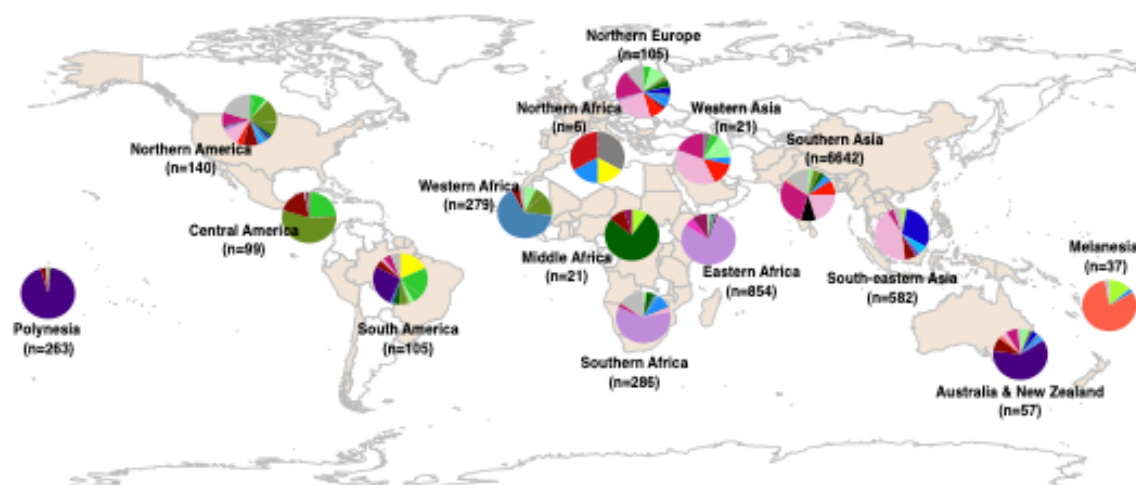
Northern Europe
(n=105)

Northern Africa
(n=6)

Western Asia
(n=21)

Northern America
(n=140)

Southern Asia
(n=6642)

Western Africa
(n=279)

Central America
(n=99)

Middle Africa
(n=21)

Eastern Africa
(n=854)

South-eastern Asia
(n=582)

Melanesia
(n=37)

Polynesia
(n=263)

South America
(n=105)

Southern Africa
(n=285)

Australia & New Zealand
(n=57)